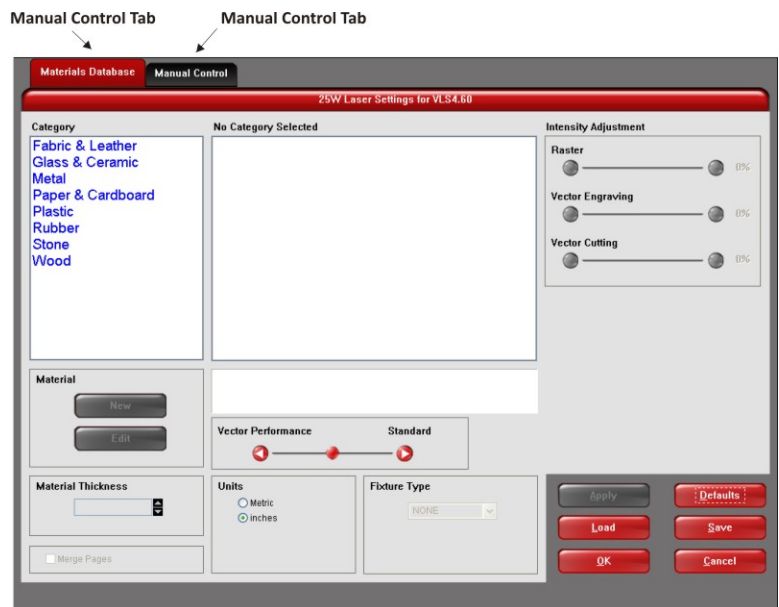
Manual Control Tab Manual Control Tab

Materials Database Manual Control

25W Laser Settings for VLS4.60

Category

Fabric & Leather
Glass & Ceramic
Metal
Paper & Cardboard
Plastic
Rubber
Stone
Wood

No Category Selected

Intensity Adjustment

Raster
0%

Vector Engraving
0%

Vector Cutting
0%

Material

New

Edit

Vector Performance Standard

Material Thickness

Units
Metric
inches

Fixture Type
NONE

Merge Pages

Apply

Defaults

Load

Save

OK

Cancel